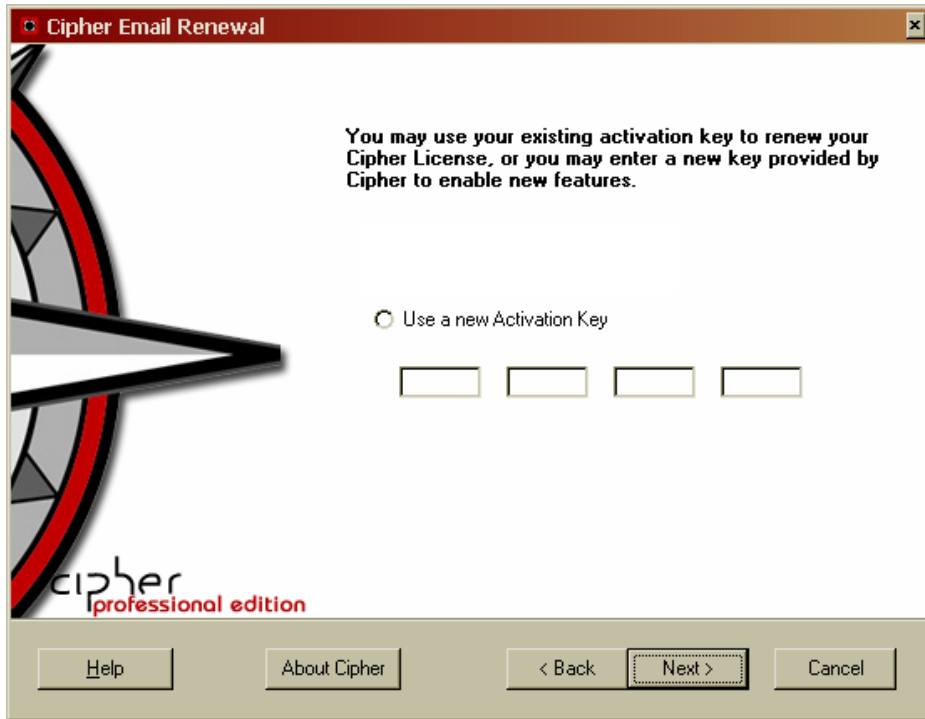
Cipher Email Renewal

You may use your existing activation key to renew your Cipher License, or you may enter a new key provided by Cipher to enable new features.

Use a new Activation Key

cipher
professional edition

Help

About Cipher

< Back

Next >

Cancel